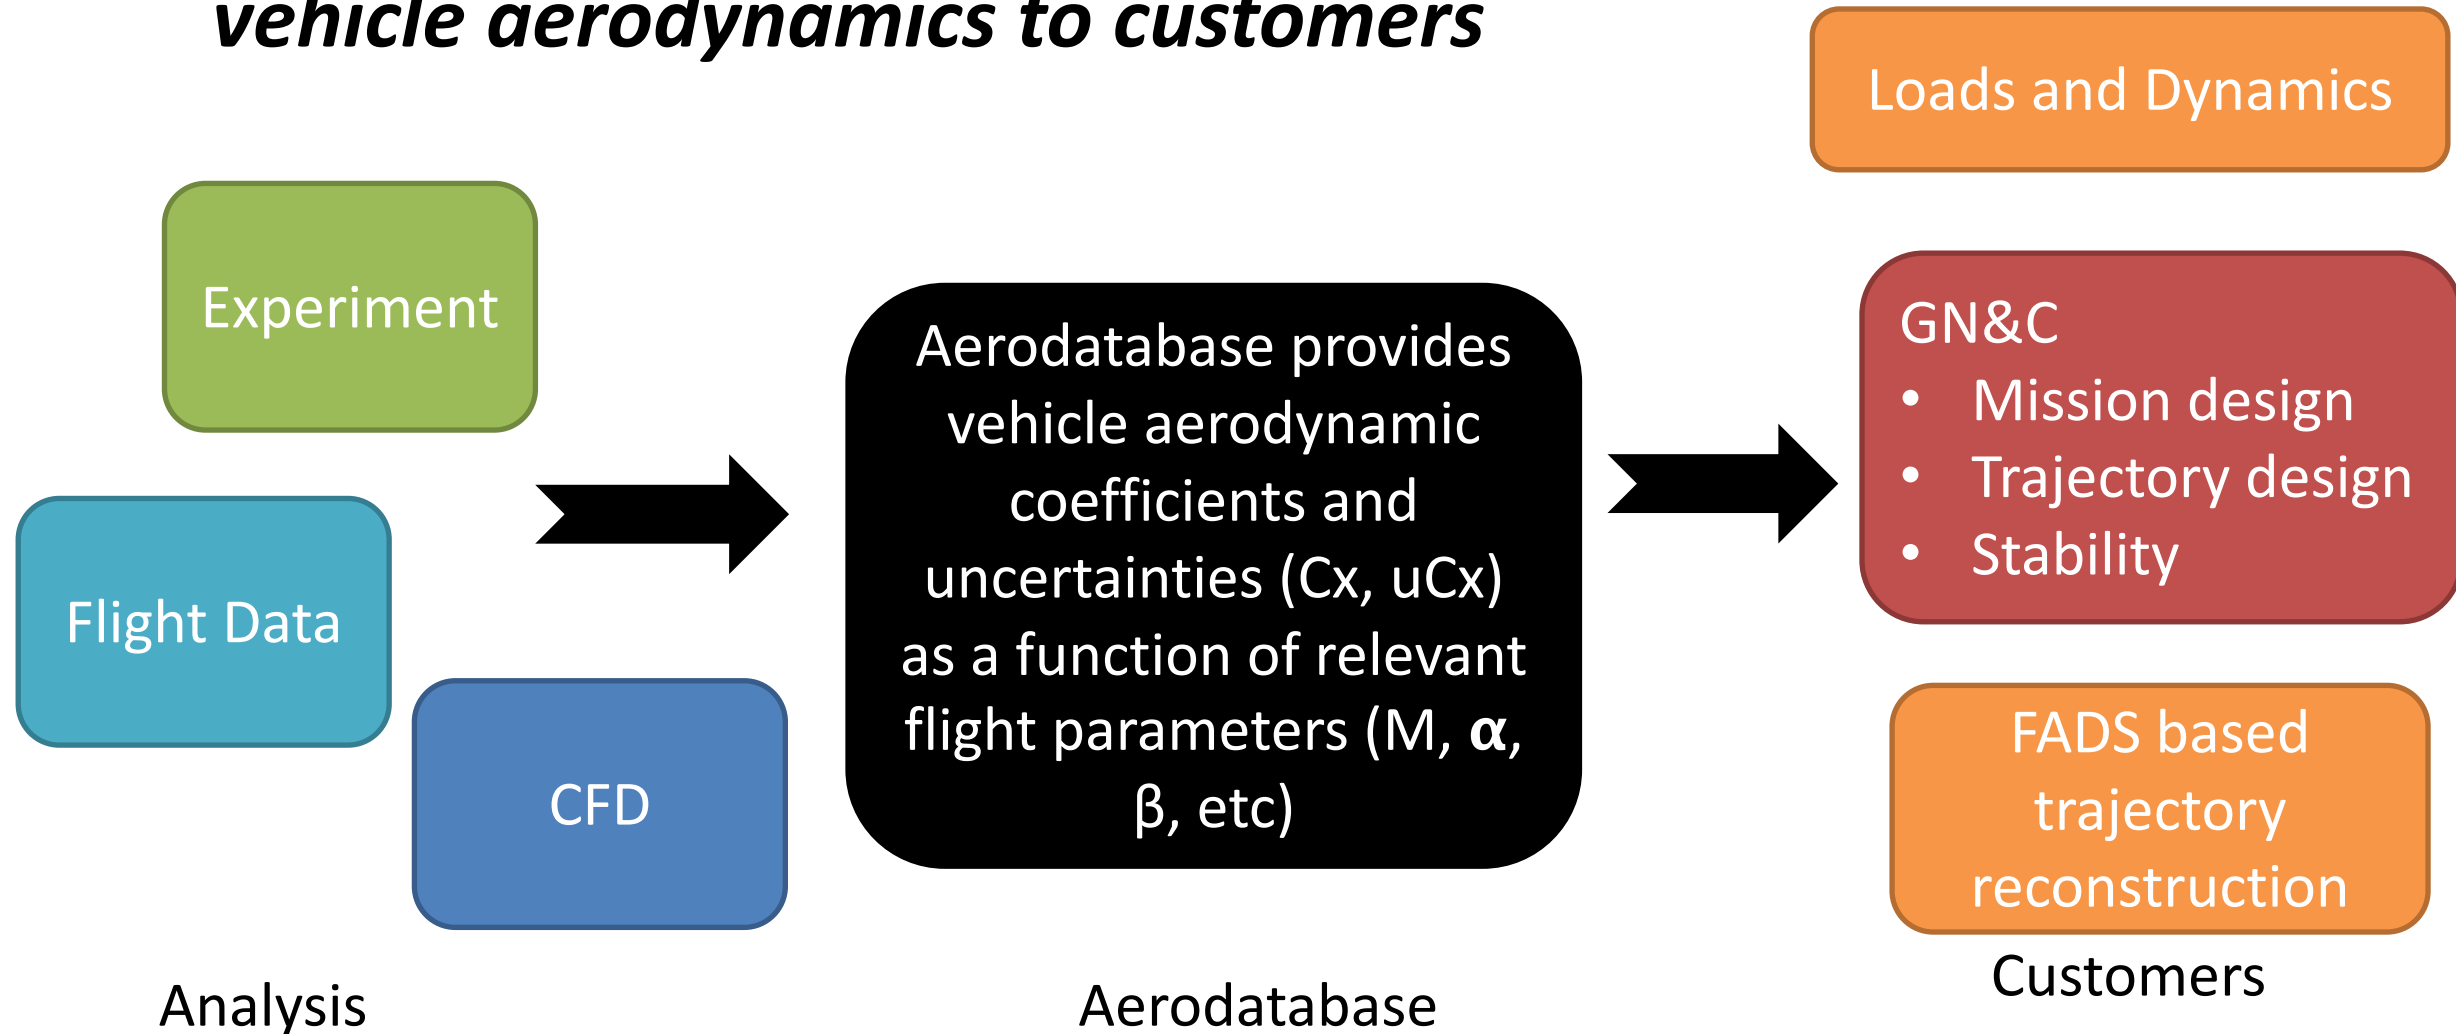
vehicle aerodynamics to customers

Experiment

Flight Data

CFD

Aerodatabase provides vehicle aerodynamic coefficients and uncertainties (Cx, uCx) as a function of relevant flight parameters (M, **α**, β, etc)

Loads and Dynamics

GN&C
• Mission design
• Trajectory design
• Stability

FADS based trajectory reconstruction

Analysis

Aerodatabase

Customers